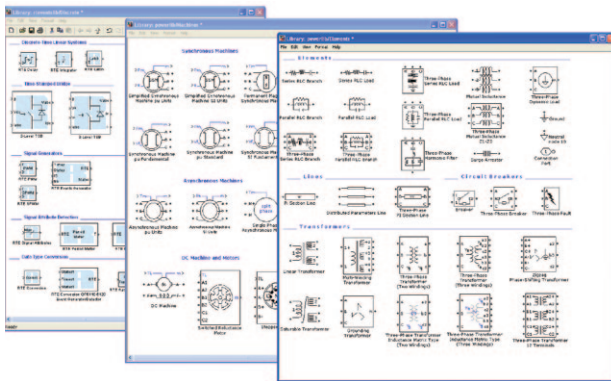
Library: powerlib/Elements *
File Edit View Format Help

Elements

Series RLC Branch
Series RLC Load
Three-Phase Series RLC Load
Mutual Inductance
Three-Phase Dynamic Load
Parallel RLC Branch
Parallel RLC Load
Three-Phase Parallel RLC Load
Three-Phase Mutual Inductance Z1-Z0
Ground
Neutral
Three-Phase Series RLC Branch
Three-Phase Parallel RLC Branch
Three-Phase Harmonic Filter
Surge Arrester
Connection Port

Lines

Pi Section Line
Distributed Parameters Line
Three-Phase PI Section Line

Circuit Breakers

Breaker
Three-Phase Breaker
Three-Phase Fault

Transformers

Linear Transformer
Multiwinding Transformer
Three-Phase Transformer (Two Windings)
Three-Phase Transformer (Three Windings)
Zigzag Phase-Shifting Transformer
Saturable Transformer
Grounding Transformer
Three-Phase Transformer Inductance Matrix Type (Two Windings)
Three-Phase Transformer Inductance Matrix Type (Three Windings)
Three-Phase Transformer 12 Terminals

Library: powerlib/Machines *

Synchronous Machines
Simplified Synchronous Machine pu Units
Simplified Synchronous Machine SI Units
Permanent Magnet Synchronous Machine
Synchronous Machine pu Fundamental
Synchronous Machine pu Standard
Synchronous Machine SI Fundamental

Asynchronous Machines
Asynchronous Machine pu Units
Asynchronous Machine SI Units
Single Phase Asynchronous Machine

DC Machine and Motors
DC Machine
Switched Reluctance Motor
Stepper Motor

Library: powerlib/Extras *
Discrete Time Linear Systems
Three-Phase Library
Signal Generators
Signal Attribute Detection
Data Type Conversion
Ready